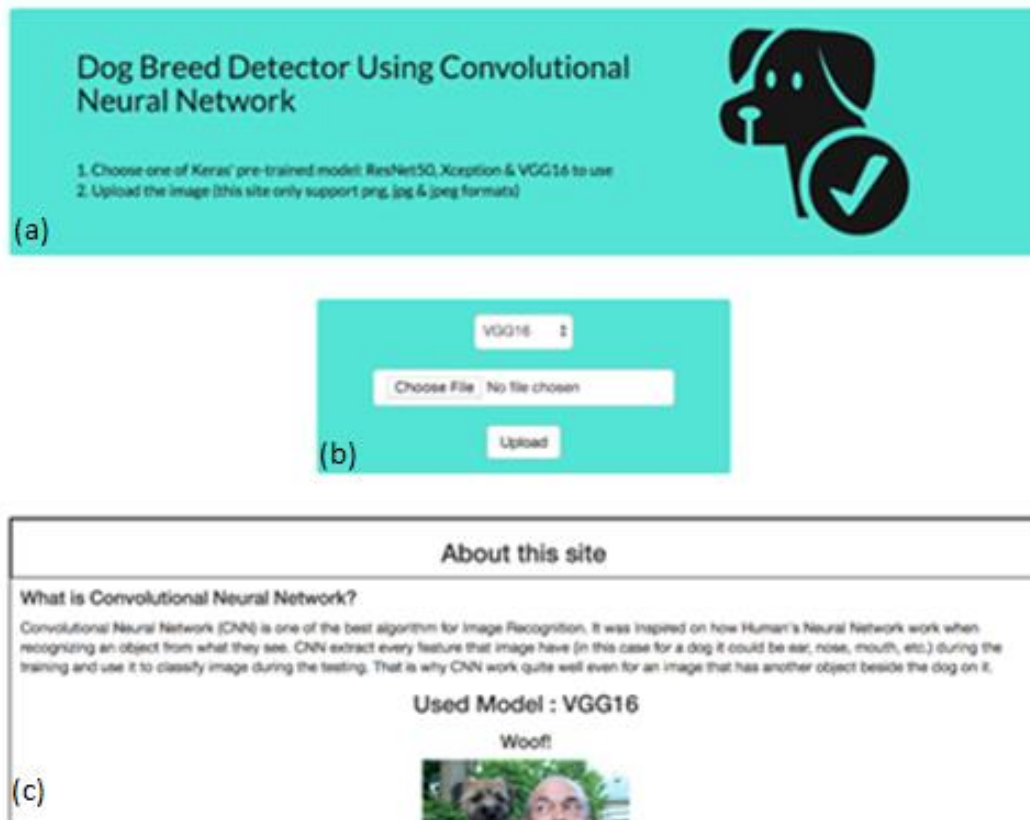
Dog Breed Detector Using Convolutional Neural Network

1. Choose one of Keras' pre-trained model: ResNet50, Xception & VGG16 to use
2. Upload the image (this site only support png, jpg & jpeg formats)

(a)

VGG16

Choose File No file chosen

Upload

(b)

About this site

What is Convolutional Neural Network?

Convolutional Neural Network (CNN) is one of the best algorithm for Image Recognition. It was inspired on how Human's Neural Network work when recognizing an object from what they see. CNN extract every feature that image have (in this case for a dog it could be ear, nose, mouth, etc.) during the training and use it to classify image during the testing. That is why CNN work quite well even for an image that has another object beside the dog on it.

Used Model : VGG16

Woof!

(c)